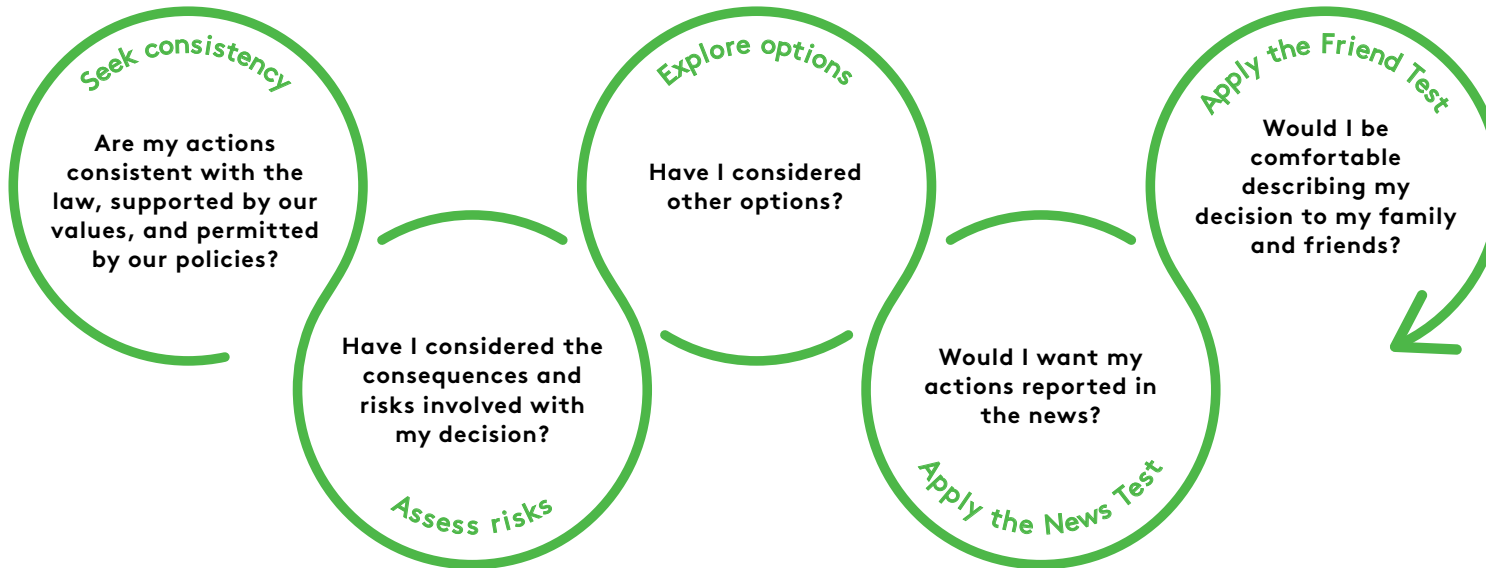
Seek consistency

Are my actions consistent with the law, supported by our values, and permitted by our policies?

Have I considered the consequences and risks involved with my decision?

Assess risks

Explore options

Have I considered other options?

Would I want my actions reported in the news?

Apply the News Test

Apply the Friend Test

Would I be comfortable describing my decision to my family and friends?